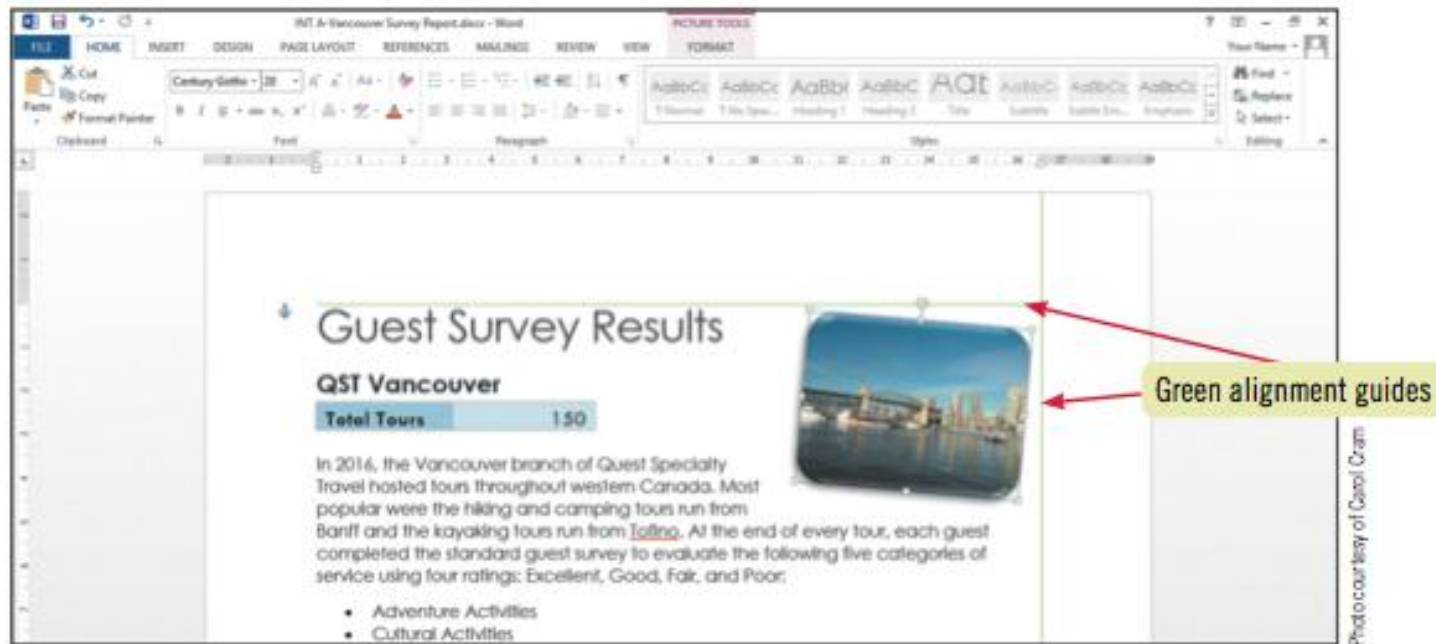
INT A-Vancouver Survey Report.docx - Word
PICTURE TOOLS
FILE HOME INSERT DESIGN PAGE LAYOUT REFERENCES MAILINGS REVIEW VIEW FORMAT
Your Name
Cut
Copy
Format Painter
Paste
Clipboard
Century Gothic 28
Font
Paragraph
AaBbCc AaBbCc AaBbI AaBbC AaI AaBbC AaBbC AaBbCc
1 Normal 1 No Spac... Heading 1 Heading 2 Title Subtitle Subtle Em... Emphasis
Styles
Find
Replace
Select
Editing

Guest Survey Results

QST Vancouver

| Total Tours | 150 |
|---|---|

In 2016, the Vancouver branch of Quest Specialty Travel hosted tours throughout western Canada. Most popular were the hiking and camping tours run from Banff and the kayaking tours run from Tofino. At the end of every tour, each guest completed the standard guest survey to evaluate the following five categories of service using four ratings: Excellent, Good, Fair, and Poor.

• Adventure Activities
• Cultural Activities

Green alignment guides

Photo courtesy of Carol Cram